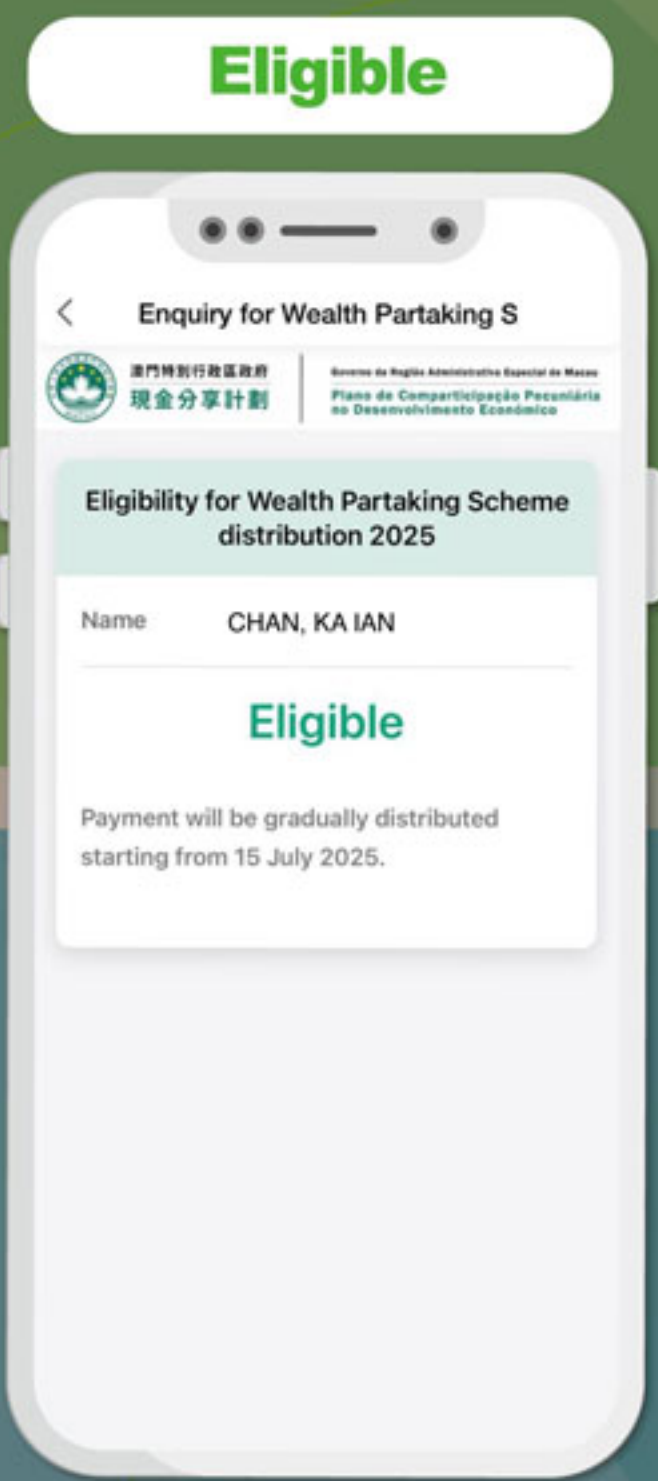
Eligible

<

Enquiry for Wealth Partaking S

澳門特別行政區政府
現金分享計劃

Governo da Região Administrativa Especial de Macau
Plano de Comparticipação Pecuniária no Desenvolvimento Económico

Eligibility for Wealth Partaking Scheme distribution 2025

Name CHAN, KA IAN

Eligible

Payment will be gradually distributed starting from 15 July 2025.